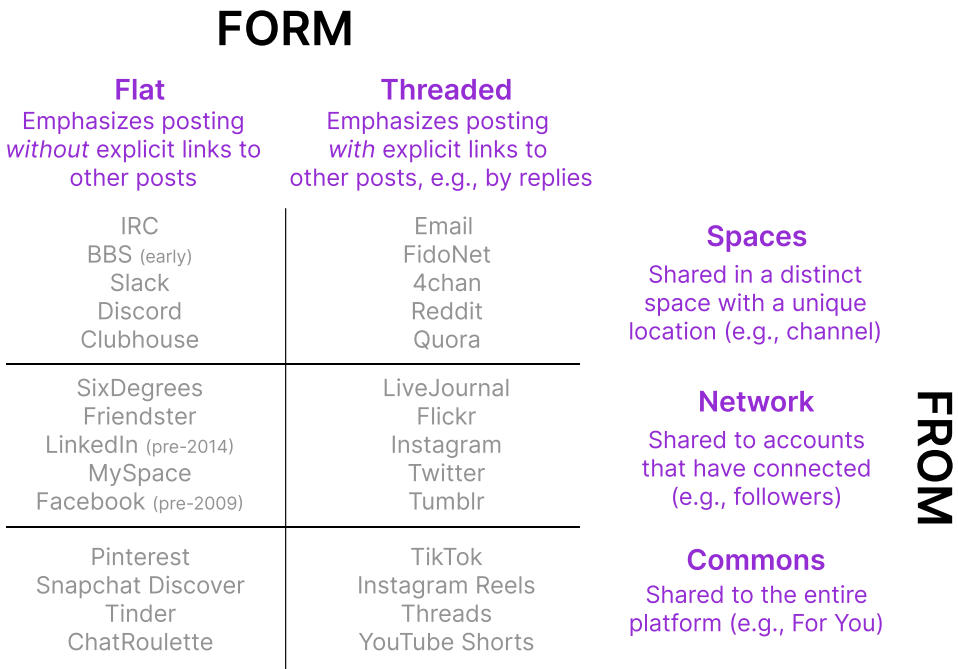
FORM

| Flat<br>Emphasizes posting *without* explicit links to other posts | Threaded<br>Emphasizes posting *with* explicit links to other posts, e.g., by replies | |
|---|---|---|
| IRC<br>BBS (early)<br>Slack<br>Discord<br>Clubhouse | Email<br>FidoNet<br>4chan<br>Reddit<br>Quora | Spaces<br>Shared in a distinct space with a unique location (e.g., channel) |
| SixDegrees<br>Friendster<br>LinkedIn (pre-2014)<br>MySpace<br>Facebook (pre-2009) | LiveJournal<br>Flickr<br>Instagram<br>Twitter<br>Tumblr | Network<br>Shared to accounts that have connected (e.g., followers) |
| Pinterest<br>Snapchat Discover<br>Tinder<br>ChatRoulette | TikTok<br>Instagram Reels<br>Threads<br>YouTube Shorts | Commons<br>Shared to the entire platform (e.g., For You) |

FROM